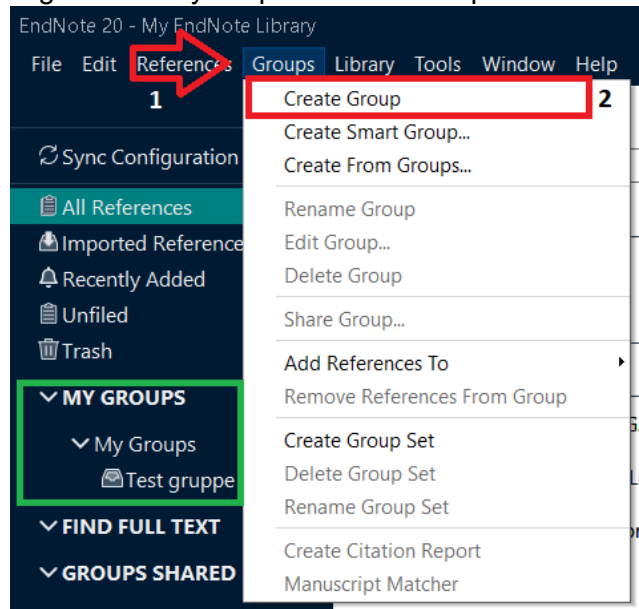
EndNote 20 - My EndNote Library

File Edit References Groups Library Tools Window Help

1

Create Group 2
Create Smart Group...
Create From Groups...
Rename Group
Edit Group...
Delete Group
Share Group...
Add References To
Remove References From Group
Create Group Set
Delete Group Set
Rename Group Set
Create Citation Report
Manuscript Matcher

Sync Configuration
All References
Imported Reference
Recently Added
Unfiled
Trash
MY GROUPS
My Groups
Test gruppe
FIND FULL TEXT
GROUPS SHARED